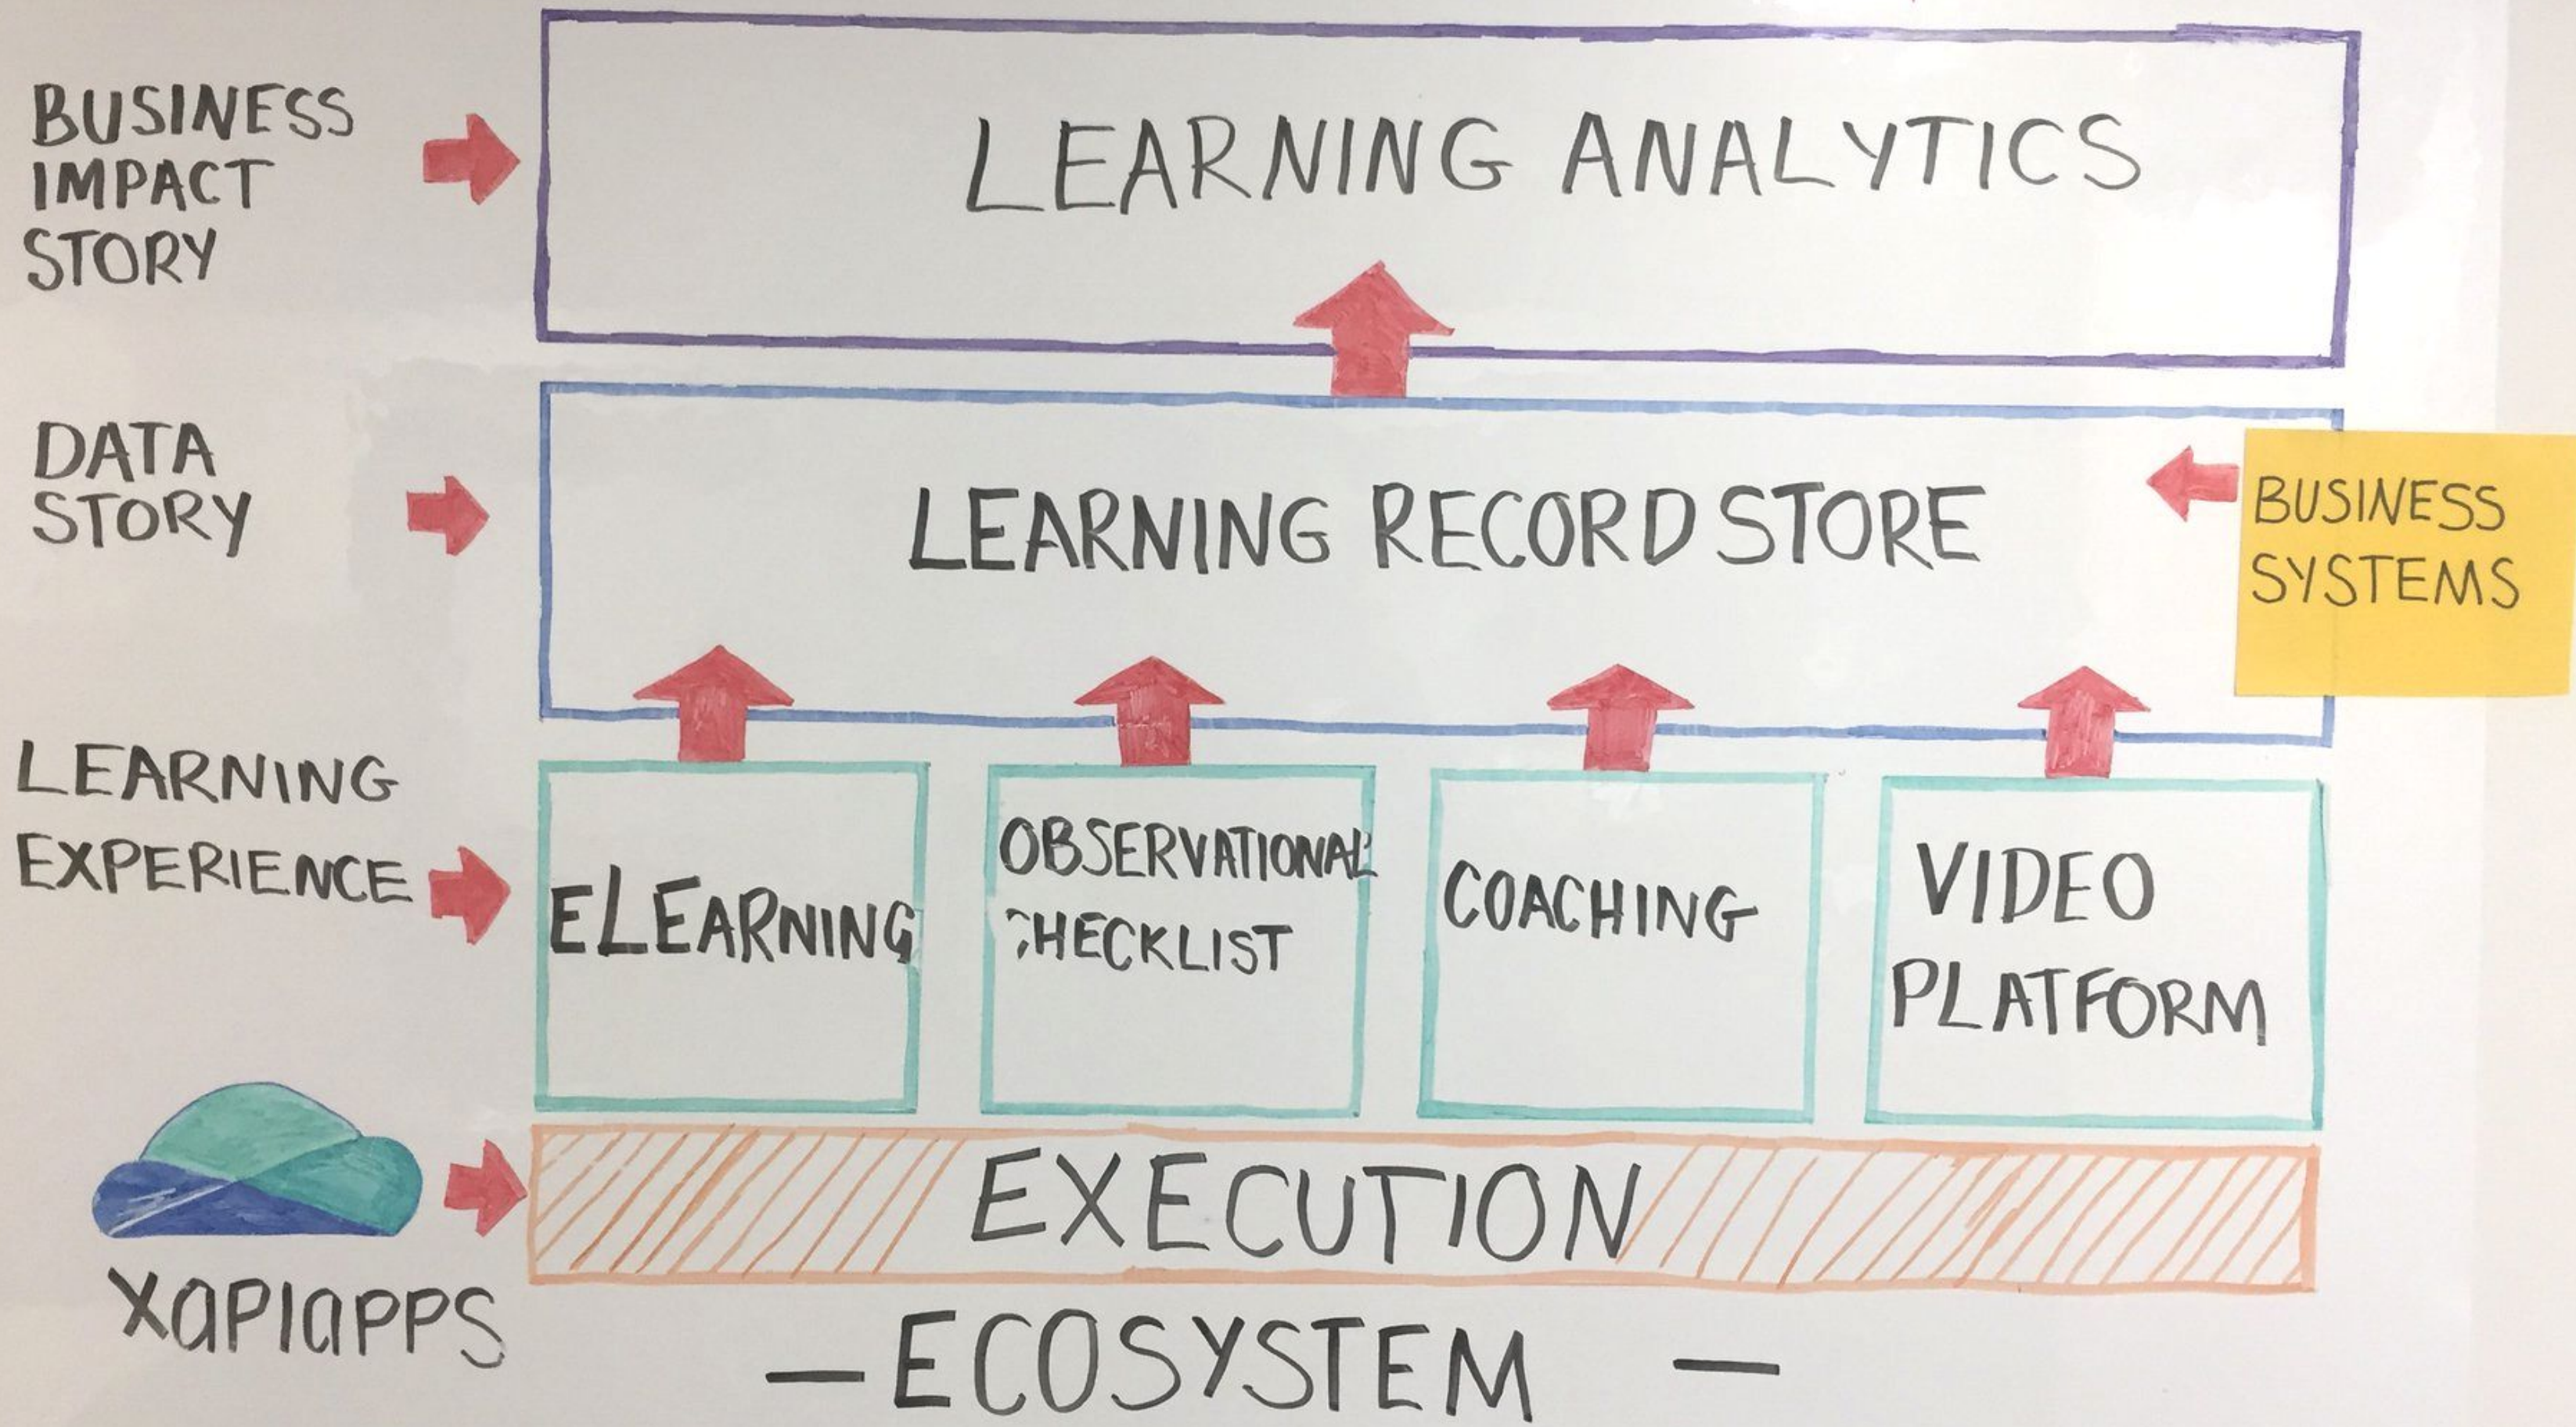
BUSINESS IMPACT STORY

LEARNING ANALYTICS

DATA STORY

LEARNING RECORD STORE

BUSINESS SYSTEMS

LEARNING EXPERIENCE

eLEARNING

OBSERVATIONAL CHECKLIST

COACHING

VIDEO PLATFORM

xapiapps

EXECUTION

— ECOSYSTEM —